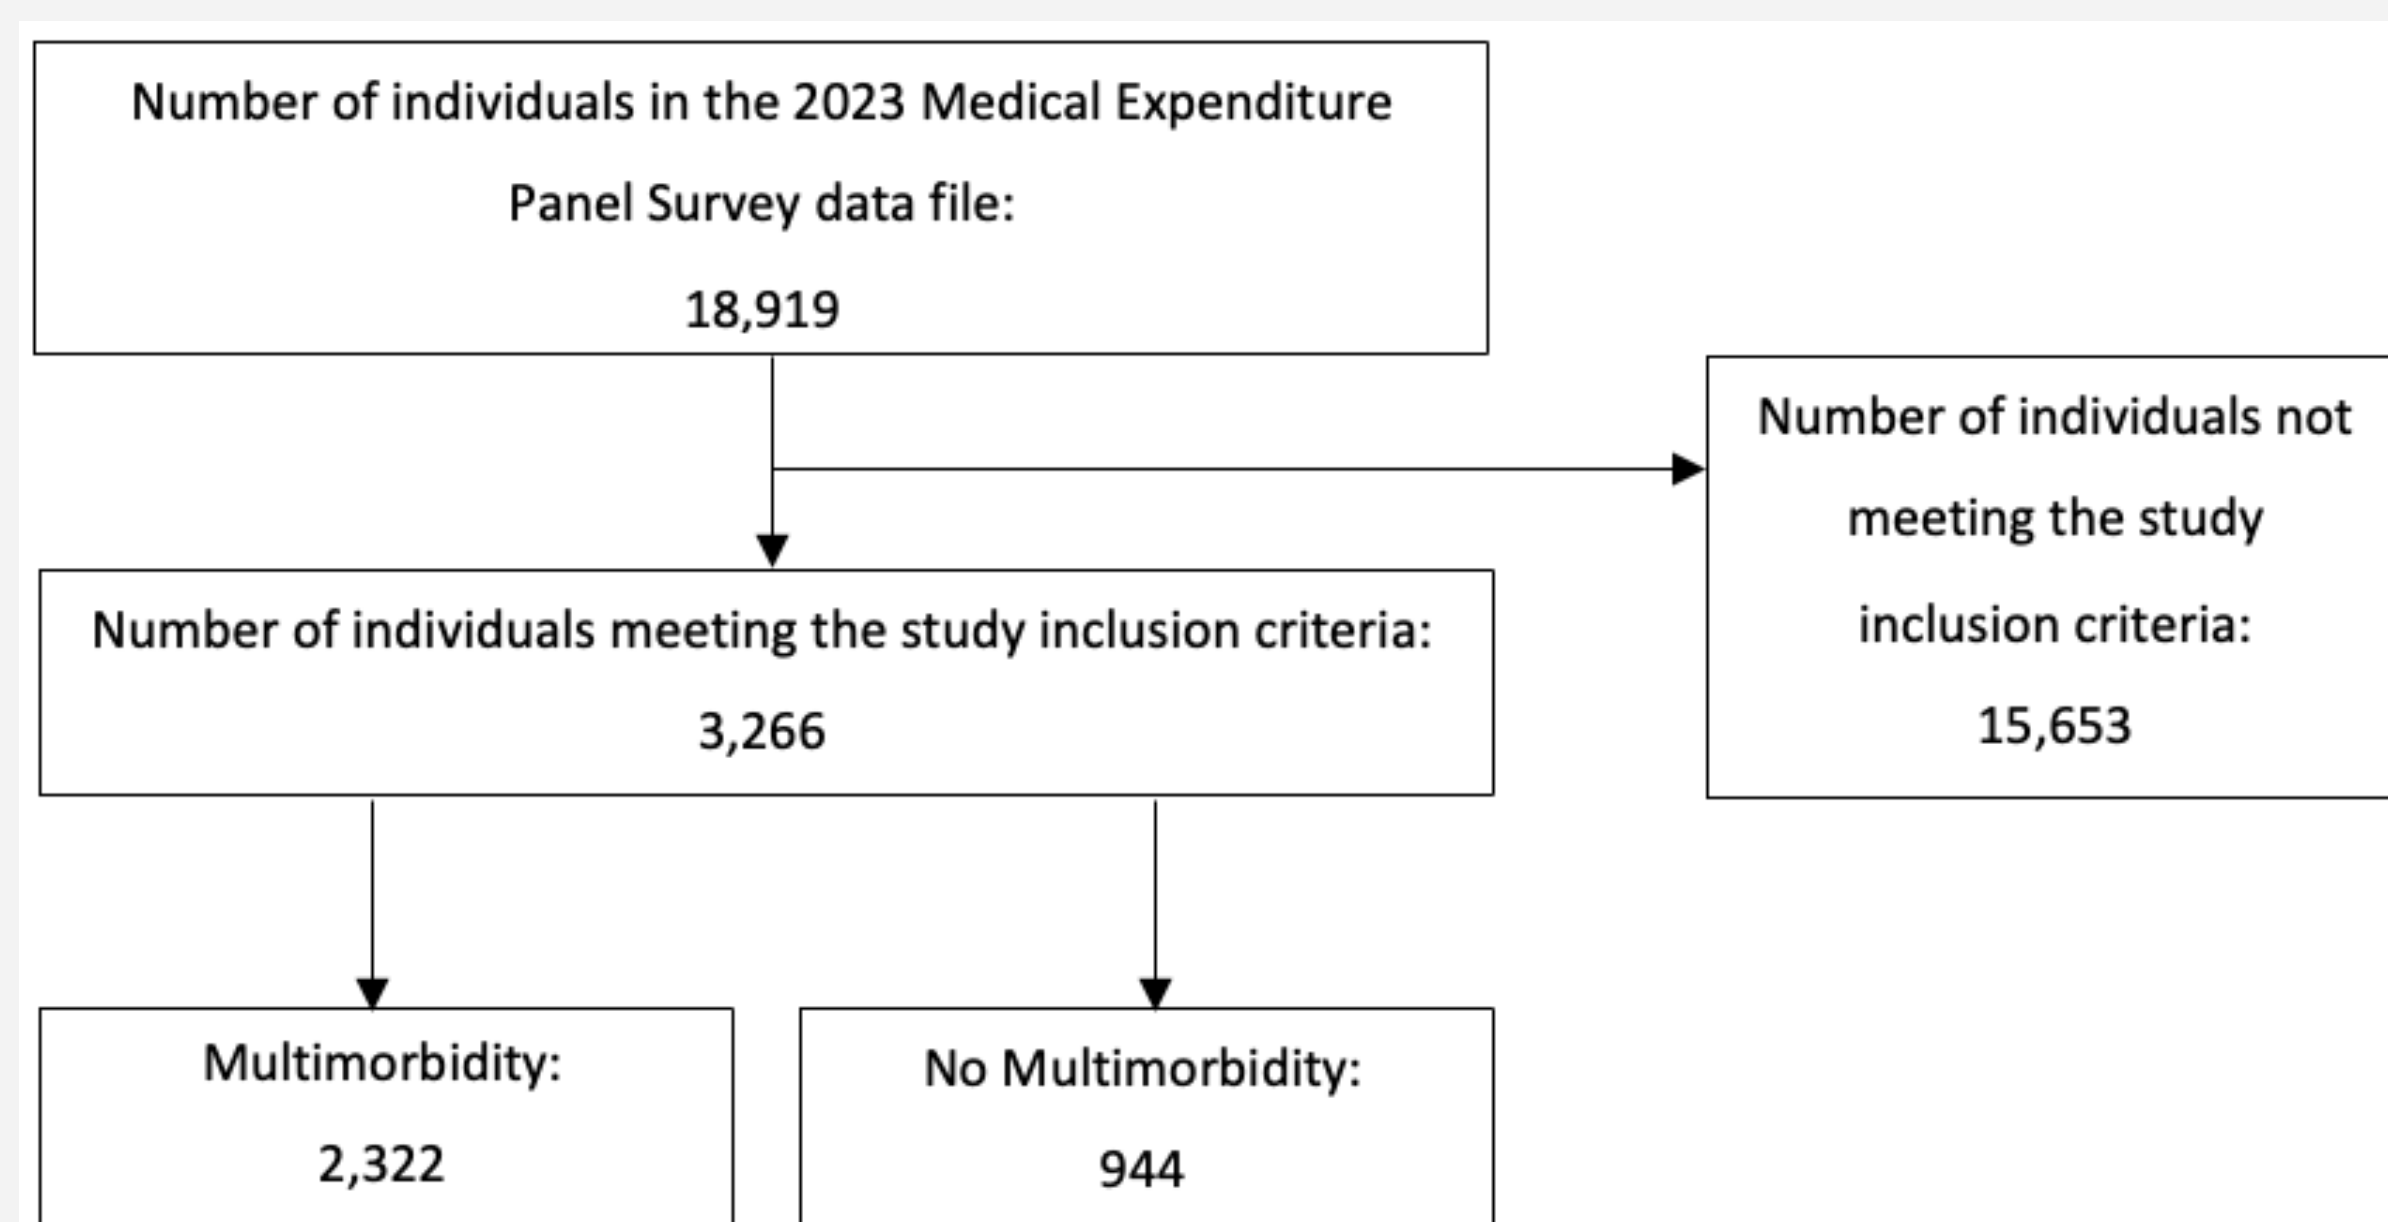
Number of individuals in the 2023 Medical Expenditure Panel Survey data file:

18,919

Number of individuals not meeting the study inclusion criteria:

15,653

Number of individuals meeting the study inclusion criteria:

3,266

Multimorbidity:

2,322

No Multimorbidity:

944